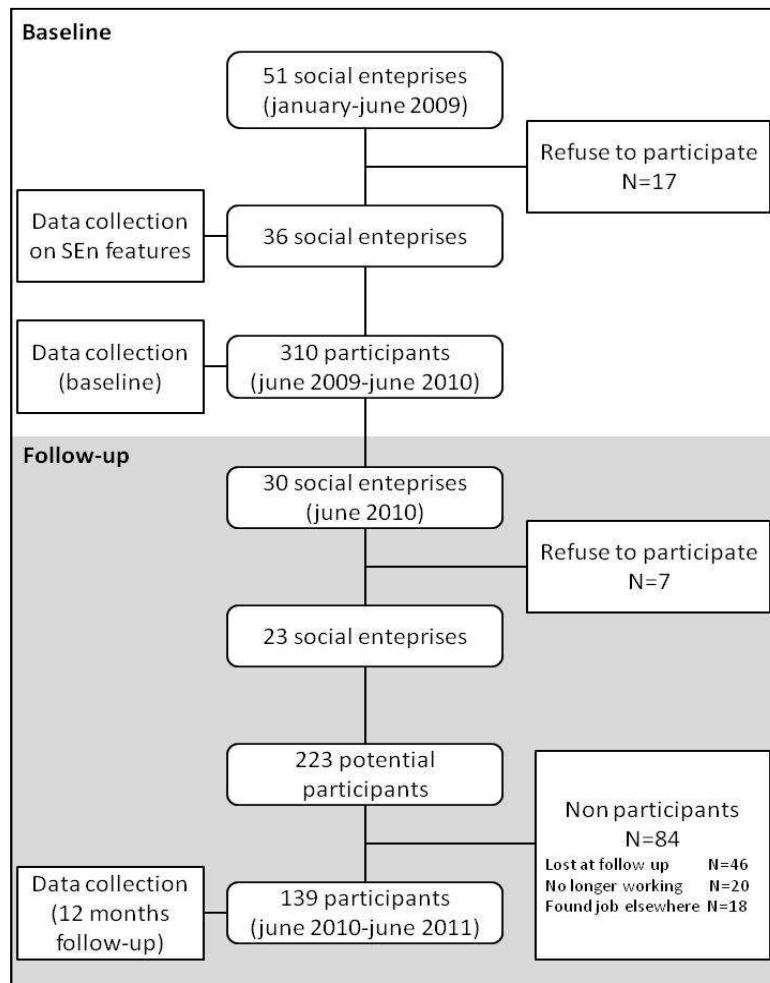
Baseline

51 social enteprises (january-june 2009)

Refuse to participate N=17

Data collection on SEn features

36 social enteprises

Data collection (baseline)

310 participants (june 2009-june 2010)

Follow-up

30 social enteprises (june 2010)

Refuse to participate N=7

23 social enteprises

223 potential participants

Non participants N=84

Lost at follow up N=46
No longer working N=20
Found job elsewhere N=18

Data collection (12 months follow-up)

139 participants (june 2010-june 2011)